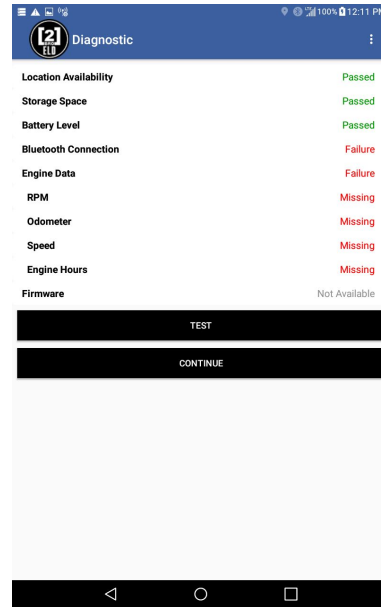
100% 12:11 PM
[2] ELD
Diagnostic

| | |
|---|---|
| Location Availability | Passed |
| Storage Space | Passed |
| Battery Level | Passed |
| Bluetooth Connection | Failure |
| Engine Data | Failure |
| RPM | Missing |
| Odometer | Missing |
| Speed | Missing |
| Engine Hours | Missing |
| Firmware | Not Available |

TEST

CONTINUE